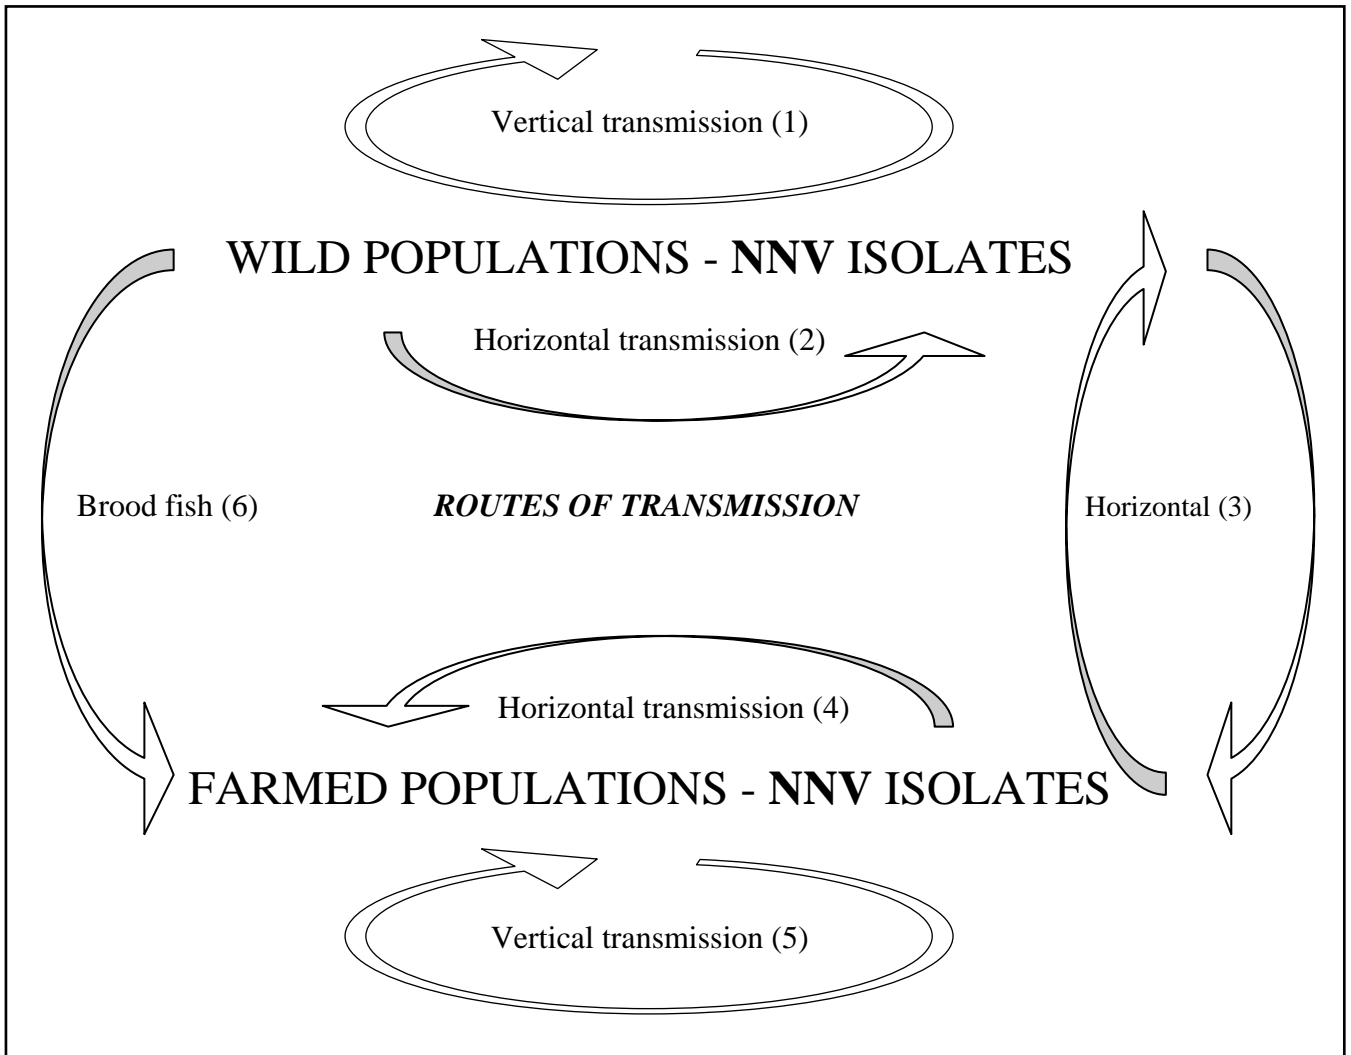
Vertical transmission (1)

WILD POPULATIONS - **NNV** ISOLATES

Horizontal transmission (2)

Brood fish (6)

***ROUTES OF TRANSMISSION***

Horizontal (3)

Horizontal transmission (4)

FARMED POPULATIONS - **NNV** ISOLATES

Vertical transmission (5)